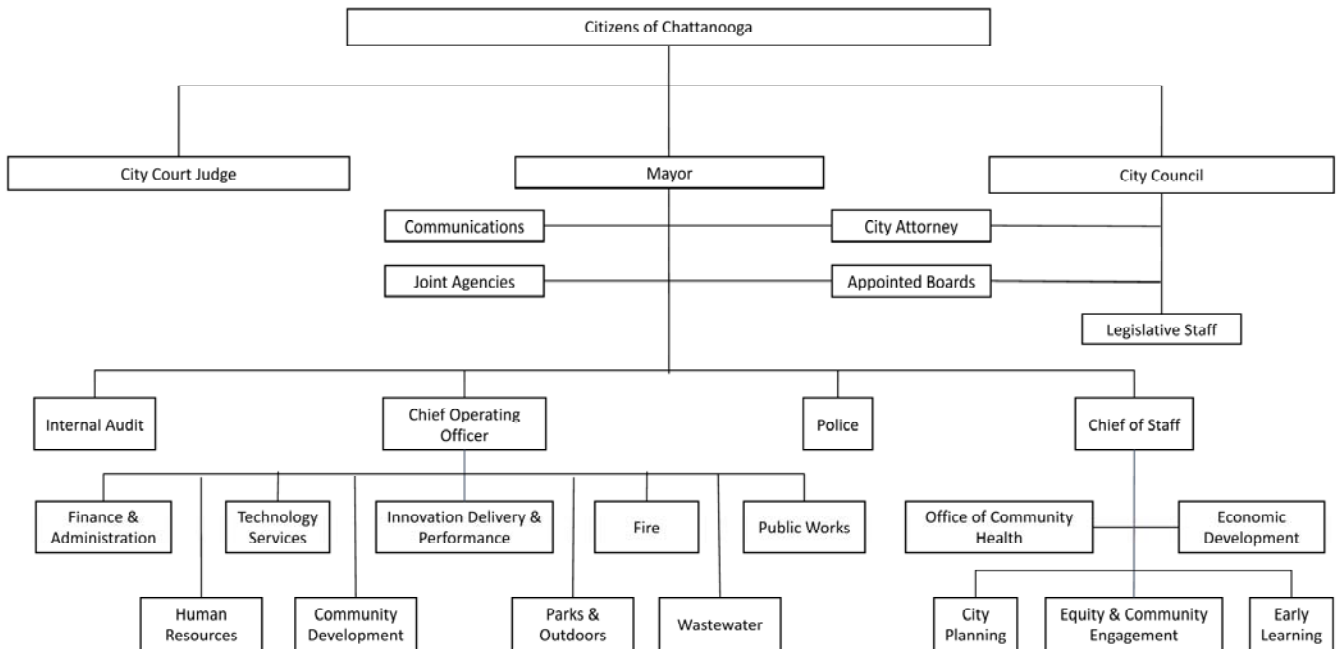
Citizens of Chattanooga

City Court Judge

Mayor

City Council

Communications

City Attorney

Joint Agencies

Appointed Boards

Legislative Staff

Internal Audit

Chief Operating Officer

Police

Chief of Staff

Finance & Administration

Technology Services

Innovation Delivery & Performance

Fire

Public Works

Office of Community Health

Economic Development

Human Resources

Community Development

Parks & Outdoors

Wastewater

City Planning

Equity & Community Engagement

Early Learning